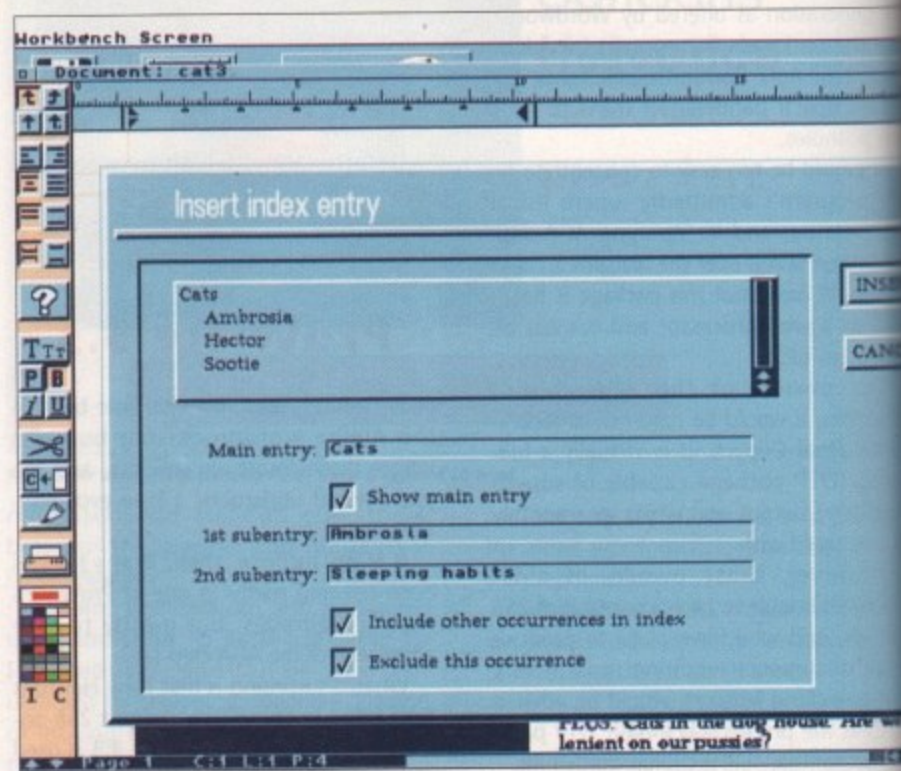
Workbench Screen

Document: cat3

Insert index entry

Cats
Ambrosia
Hector
Sootie

INS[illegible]

CAN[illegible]

Main entry: Cats

Show main entry

1st subentry: Ambrosia

2nd subentry: Sleeping habits

Include other occurrences in index

Exclude this occurrence

I C

PLUS: Cats in the dog house: Are we lenient on our pussies?

Page 1 C:1 L:1 P:4